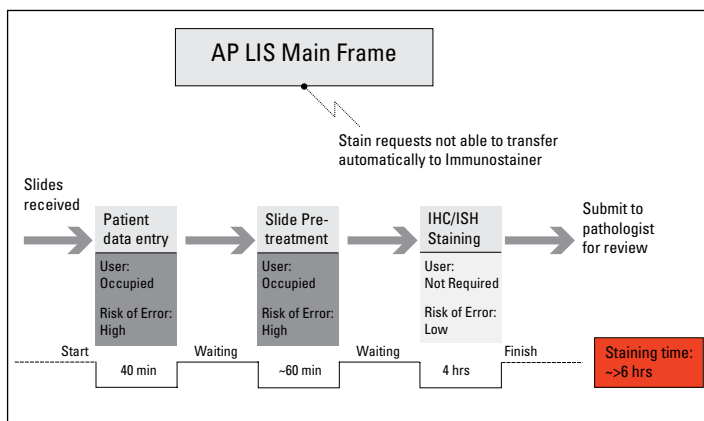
AP LIS Main Frame

Stain requests not able to transfer automatically to Immunostainer

Slides received

Patient data entry

User: Occupied

Risk of Error: High

Slide Pre-treatment

User: Occupied

Risk of Error: High

IHC/ISH Staining

User: Not Required

Risk of Error: Low

Submit to pathologist for review

Start

40 min

Waiting

~60 min

Waiting

4 hrs

Finish

Staining time: ~>6 hrs